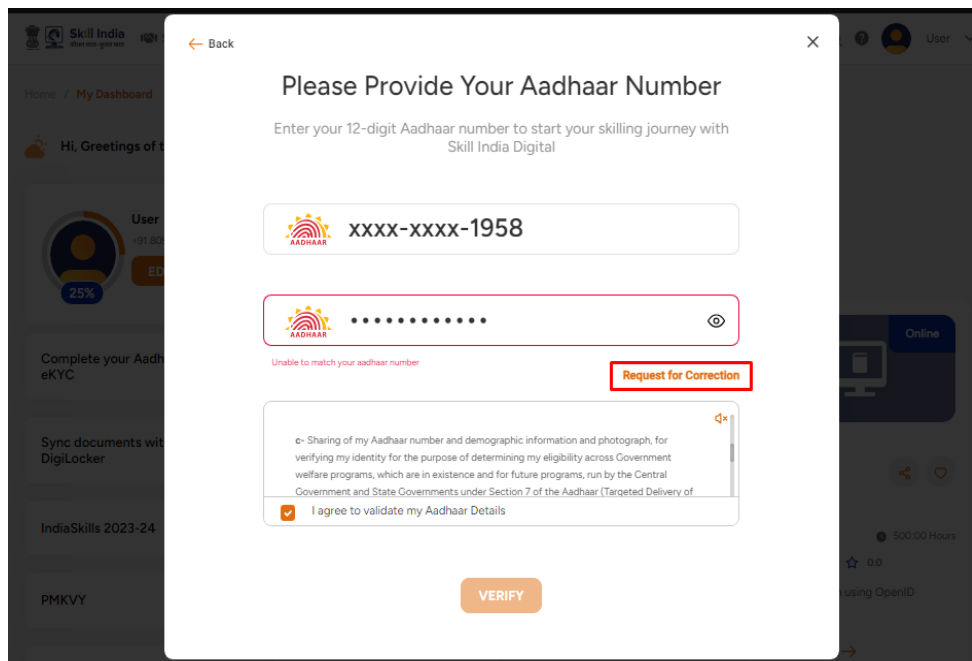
Skill India

Home / My Dashboard

Hi, Greetings of t

User
+91 80
ED
25%

Complete your Aadh eKYC

Sync documents wit DigiLocker

IndiaSkills 2023-24

PMKVY

User

Online

500:00 Hours
0.0
using OpenID

← Back

Please Provide Your Aadhaar Number

Enter your 12-digit Aadhaar number to start your skilling journey with Skill India Digital

AADHAAR xxxx-xxxx-1958

AADHAAR ••••••••••••

Unable to match your aadhaar number

Request for Correction

c- Sharing of my Aadhaar number and demographic information and photograph, for verifying my identity for the purpose of determining my eligibility across Government welfare programs, which are in existence and for future programs, run by the Central Government and State Governments under Section 7 of the Aadhaar (Targeted Delivery of

I agree to validate my Aadhaar Details

VERIFY